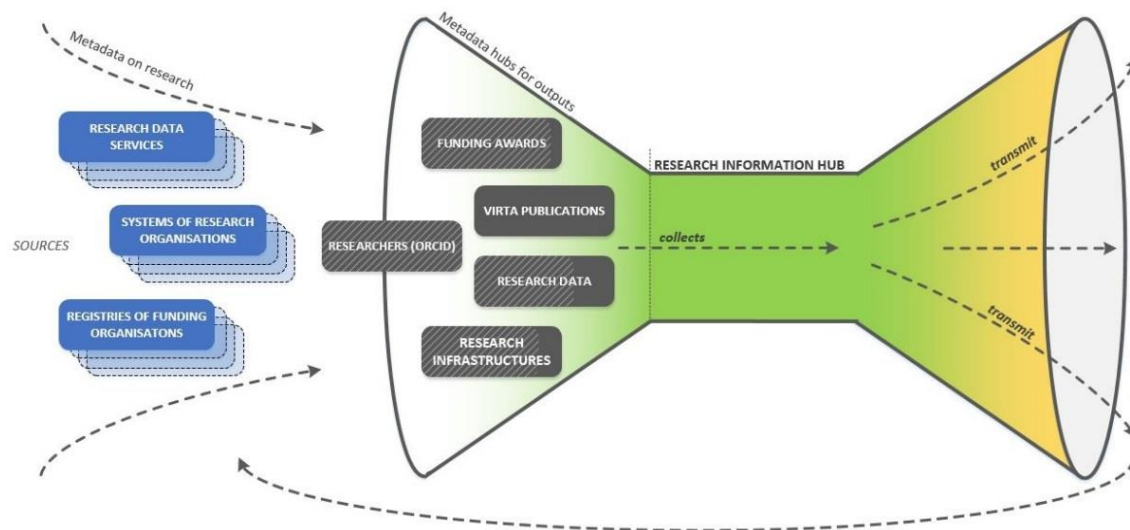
Metadata on research

RESEARCH DATA SERVICES

SYSTEMS OF RESEARCH ORGANISATIONS

SOURCES

REGISTRIES OF FUNDING ORGANISATONS

Metadata hubs for outputs

FUNDING AWARDS

VIRTA PUBLICATIONS

RESEARCHERS (ORCID)

RESEARCH DATA

RESEARCH INFRASTRUCTURES

RESEARCH INFORMATION HUB

collects

transmit

transmit